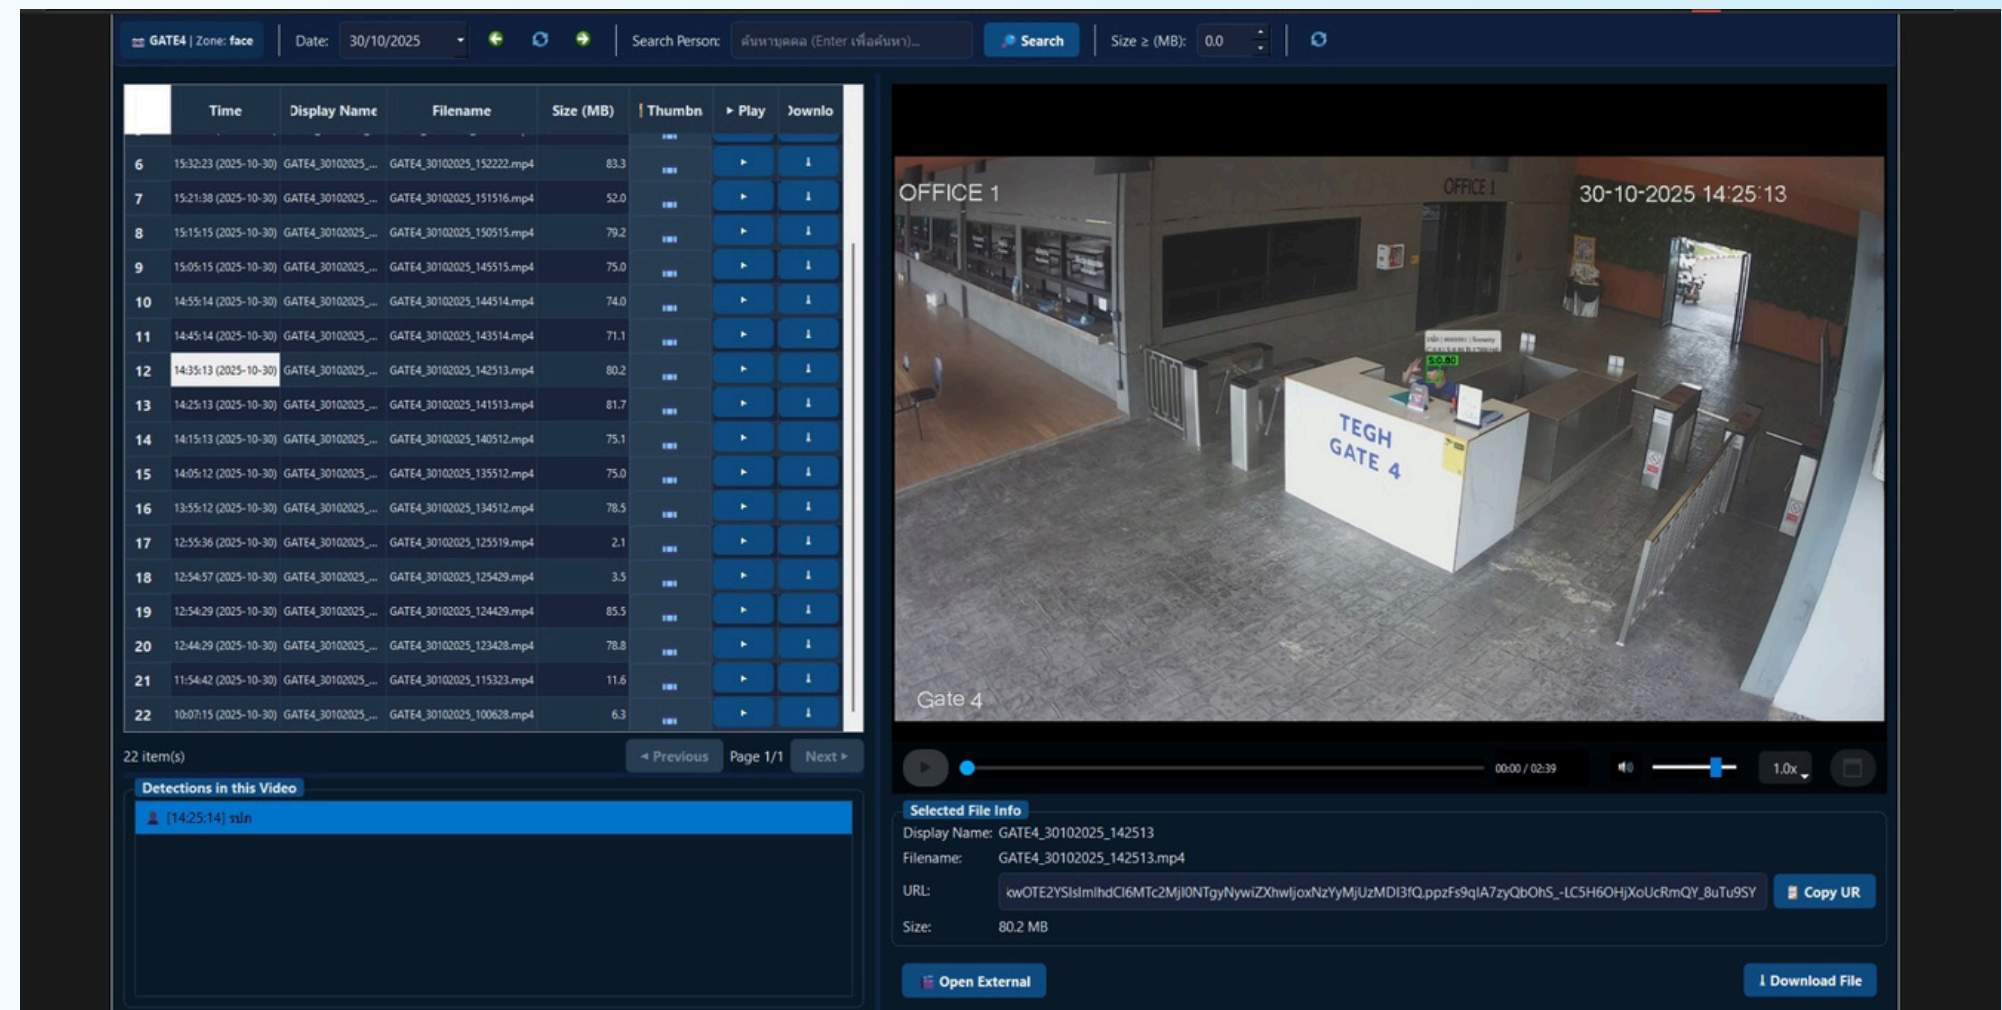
GATE4 | Zone: face  Date: 30/10/2025  Search Person: ค้นหาบุคคล (Enter เพื่อค้นหา)...  Search  Size ≥ (MB): 0.0

| | Time | Display Name | Filename | Size (MB) | Thumbn | ▸ Play | Downlo |
|---|---|---|---|---|---|---|---|
| 6 | 15:32:23 (2025-10-30) | GATE4_30102025_... | GATE4_30102025_152222.mp4 | 83.3 | | ▸ | ⬇ |
| 7 | 15:21:38 (2025-10-30) | GATE4_30102025_... | GATE4_30102025_151516.mp4 | 52.0 | | ▸ | ⬇ |
| 8 | 15:15:15 (2025-10-30) | GATE4_30102025_... | GATE4_30102025_150515.mp4 | 79.2 | | ▸ | ⬇ |
| 9 | 15:05:15 (2025-10-30) | GATE4_30102025_... | GATE4_30102025_145515.mp4 | 75.0 | | ▸ | ⬇ |
| 10 | 14:55:14 (2025-10-30) | GATE4_30102025_... | GATE4_30102025_144514.mp4 | 74.0 | | ▸ | ⬇ |
| 11 | 14:45:14 (2025-10-30) | GATE4_30102025_... | GATE4_30102025_143514.mp4 | 71.1 | | ▸ | ⬇ |
| 12 | 14:35:13 (2025-10-30) | GATE4_30102025_... | GATE4_30102025_142513.mp4 | 80.2 | | ▸ | ⬇ |
| 13 | 14:25:13 (2025-10-30) | GATE4_30102025_... | GATE4_30102025_141513.mp4 | 81.7 | | ▸ | ⬇ |
| 14 | 14:15:13 (2025-10-30) | GATE4_30102025_... | GATE4_30102025_140512.mp4 | 75.1 | | ▸ | ⬇ |
| 15 | 14:05:12 (2025-10-30) | GATE4_30102025_... | GATE4_30102025_135512.mp4 | 75.0 | | ▸ | ⬇ |
| 16 | 13:55:12 (2025-10-30) | GATE4_30102025_... | GATE4_30102025_134512.mp4 | 78.5 | | ▸ | ⬇ |
| 17 | 12:55:36 (2025-10-30) | GATE4_30102025_... | GATE4_30102025_125519.mp4 | 2.1 | | ▸ | ⬇ |
| 18 | 12:54:57 (2025-10-30) | GATE4_30102025_... | GATE4_30102025_125429.mp4 | 3.5 | | ▸ | ⬇ |
| 19 | 12:54:29 (2025-10-30) | GATE4_30102025_... | GATE4_30102025_124429.mp4 | 85.5 | | ▸ | ⬇ |
| 20 | 12:44:29 (2025-10-30) | GATE4_30102025_... | GATE4_30102025_123428.mp4 | 78.8 | | ▸ | ⬇ |
| 21 | 11:54:42 (2025-10-30) | GATE4_30102025_... | GATE4_30102025_115323.mp4 | 11.6 | | ▸ | ⬇ |
| 22 | 10:07:15 (2025-10-30) | GATE4_30102025_... | GATE4_30102025_100628.mp4 | 6.3 | | ▸ | ⬇ |

22 item(s)  ◂ Previous  Page 1/1  Next ▸

Detections in this Video
[14:25:14] ปภ

OFFICE 1  OFFICE 1  30-10-2025 14:25:13
TEGH GATE 4
Gate 4

00:00 / 02:39  1.0x

Selected File Info
Display Name: GATE4_30102025_142513
Filename: GATE4_30102025_142513.mp4
URL: kwOTE2YSIsImhdCI6MTc2MjI0NTgyNywiZXhwIjoxNzYyMjUzMDI3fQ.ppzFs9qIA7zQbOhS_-LC5H6OHjXoUcRmQY_8uTu9SY  Copy UR
Size: 80.2 MB

Open External  Download File